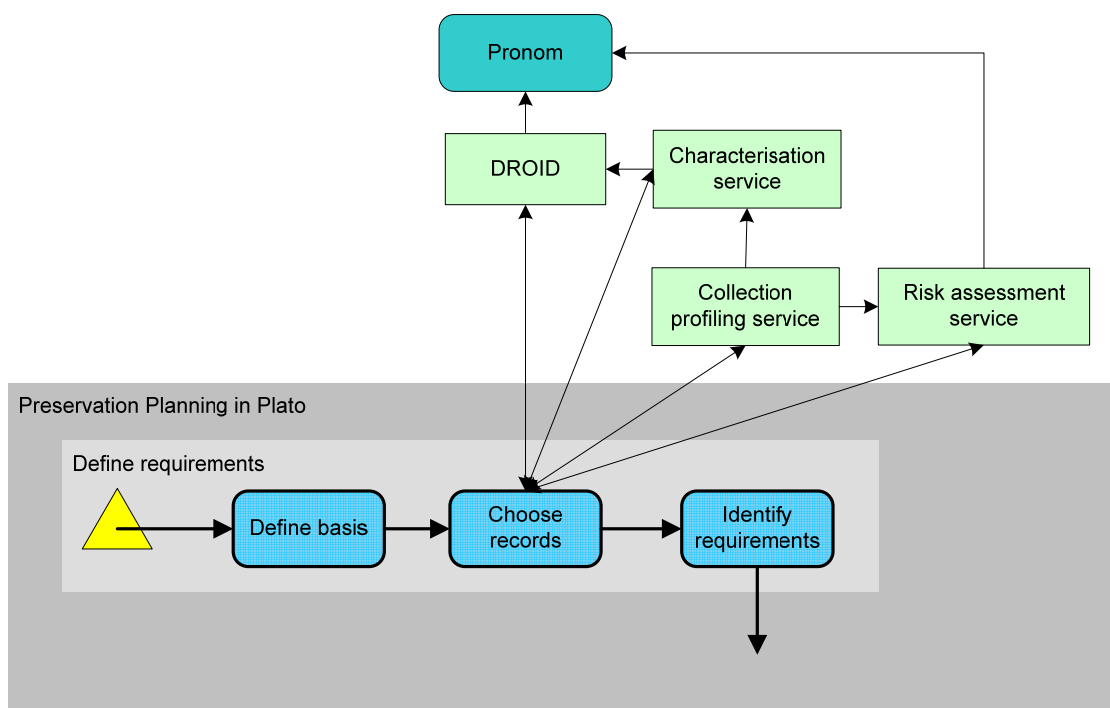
Pronom

DROID

Characterisation service

Collection profiling service

Risk assessment service

Preservation Planning in Plato

Define requirements

Define basis

Choose records

Identify requirements